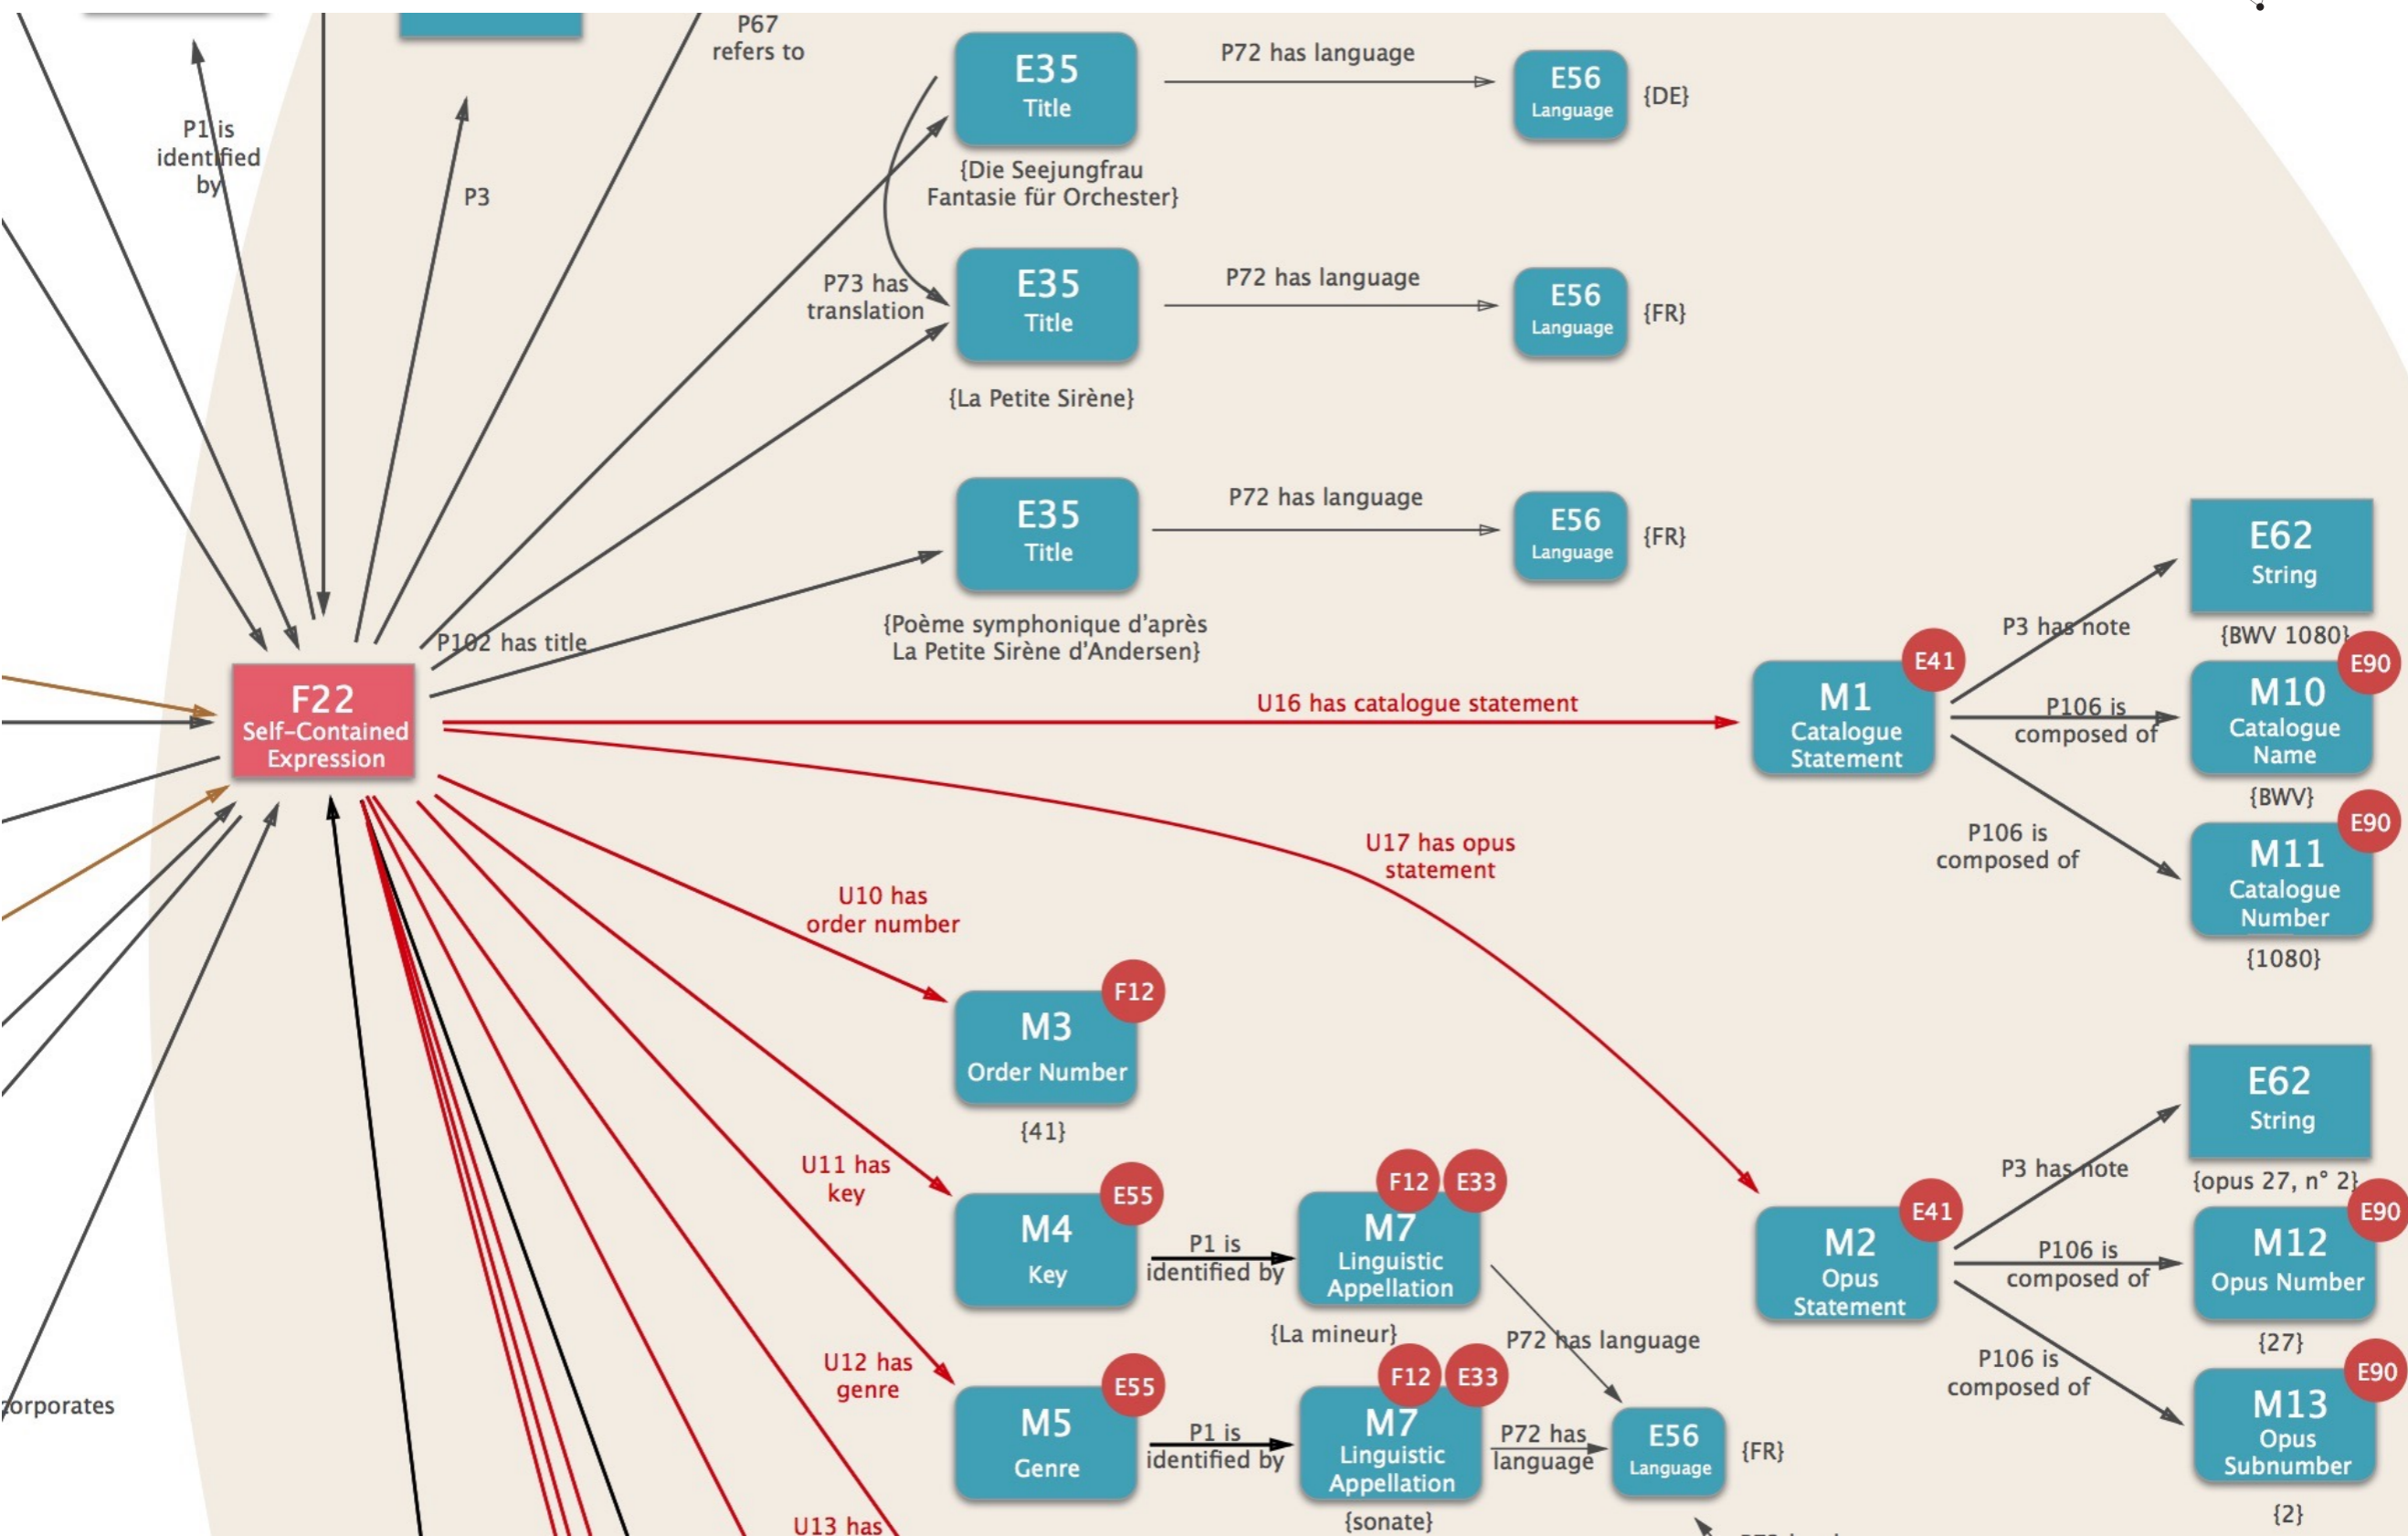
P67 refers to

P1 is identified by

P3

E35
Title
{Die Seejungfrau Fantasie für Orchester}

P72 has language

E56
Language
{DE}

P73 has translation

E35
Title
{La Petite Sirène}

P72 has language

E56
Language
{FR}

E35
Title
{Poème symphonique d'après La Petite Sirène d'Andersen}

P72 has language

E56
Language
{FR}

P102 has title

F22
Self-Contained Expression

U16 has catalogue statement

E41
M1
Catalogue Statement

P3 has note

E62
String
{BWV 1080}

P106 is composed of

E90
M10
Catalogue Name
{BWV}

P106 is composed of

E90
M11
Catalogue Number
{1080}

U17 has opus statement

U10 has order number

F12
M3
Order Number
{41}

U11 has key

E55
M4
Key

P1 is identified by

F12 E33
M7
Linguistic Appellation
{La mineur}

P72 has language

E41
M2
Opus Statement

P3 has note

E62
String
{opus 27, n° 2}

P106 is composed of

E90
M12
Opus Number
{27}

P106 is composed of

E90
M13
Opus Subnumber
{2}

U12 has genre

E55
M5
Genre

P1 is identified by

F12 E33
M7
Linguistic Appellation
{sonate}

P72 has language

E56
Language
{FR}

U13 has

corporates